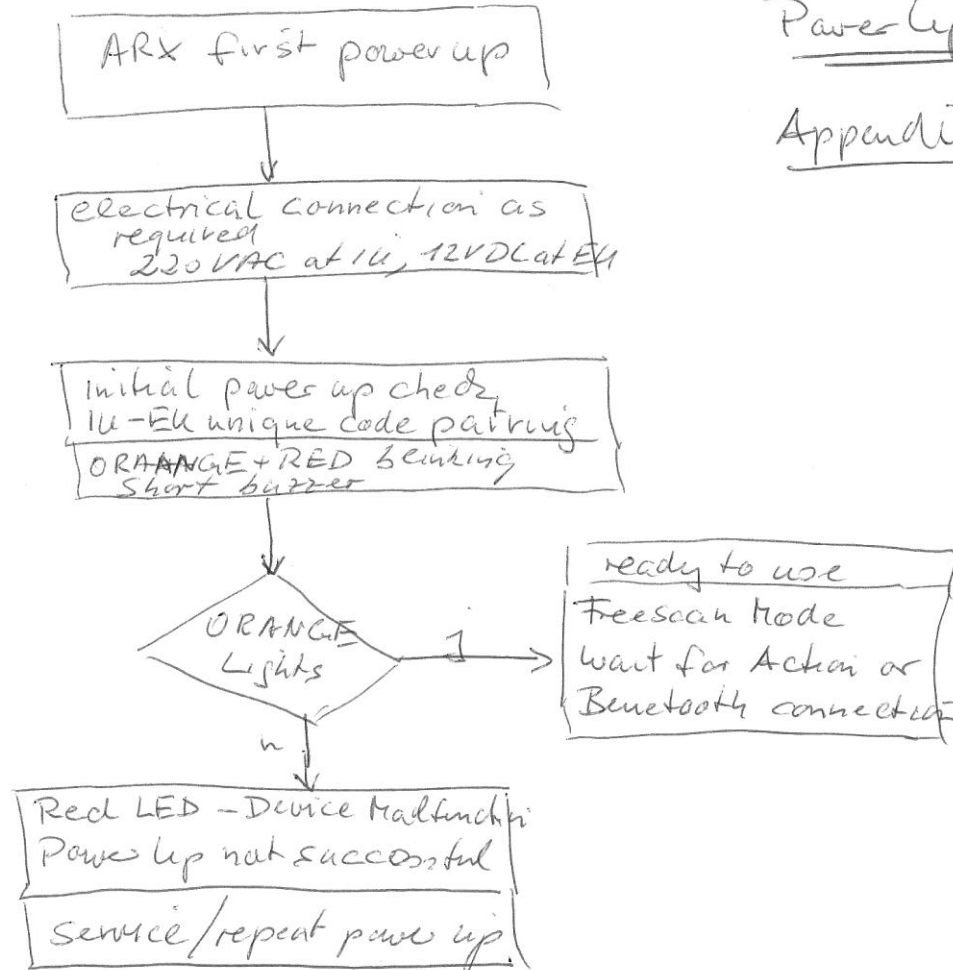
Power Up

Appendi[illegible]

ARX first powerup

electrical connection as required 220VAC at IU, 12VDC at EU

initial power up check, IU-EU unique code pairing

ORAANGE+RED blinking Short buzzer

ORANGE Lights

J

ready to use

Freescan Mode wait for Action or Bluetooth connectio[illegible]

n

Red LED - Device Malfunkti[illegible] Power Up not successful

service/repeat power up